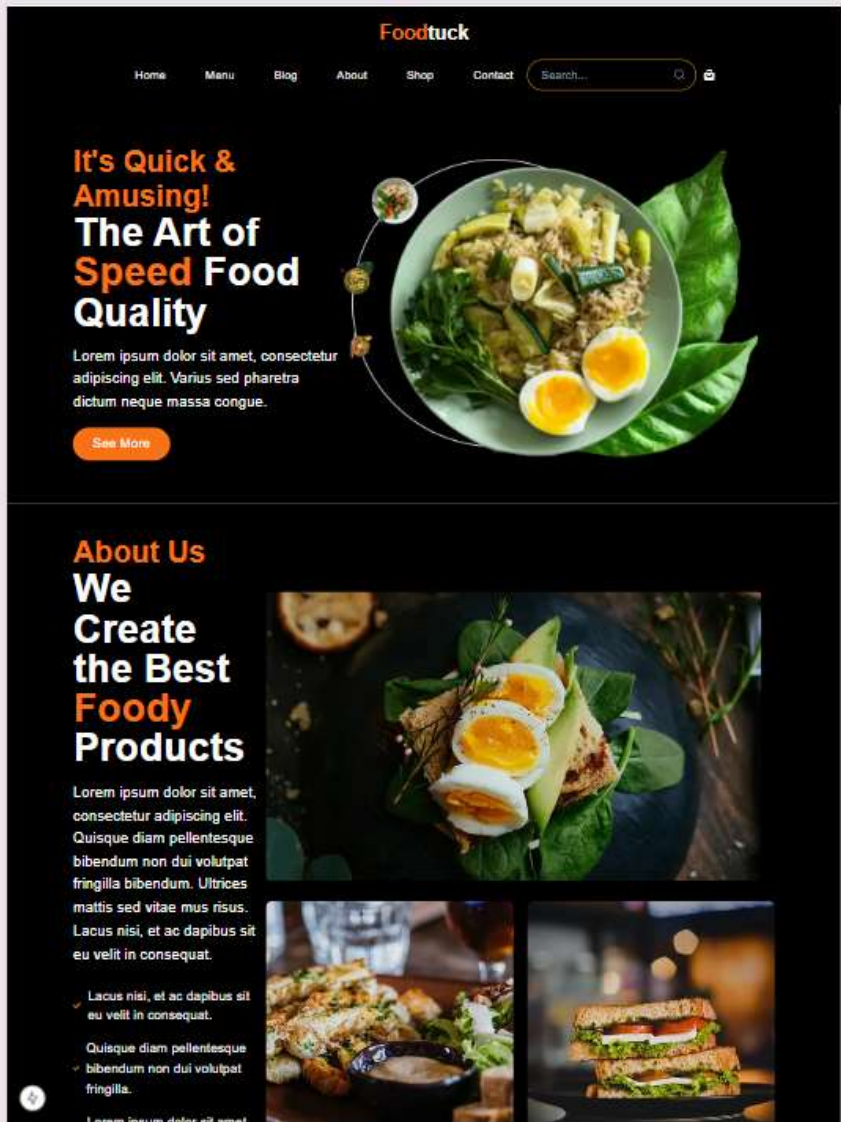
Foodtuck

Home Menu Blog About Shop Contact Search...

It's Quick & Amusing!
The Art of Speed Food Quality

Lorem ipsum dolor sit amet, consectetur adipiscing elit. Varius sed pharetra dictum neque massa congue.

See More

About Us
We Create the Best Foody Products

Lorem ipsum dolor sit amet, consectetur adipiscing elit. Quisque diam pellentesque bibendum non dui volutpat fringilla bibendum. Ultrices mattis sed vitae mus risus. Lacus nisi, et ac dapibus sit eu velit in consequat.

Lacus nisi, et ac dapibus sit eu velit in consequat.

Quisque diam pellentesque bibendum non dui volutpat fringilla.

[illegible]